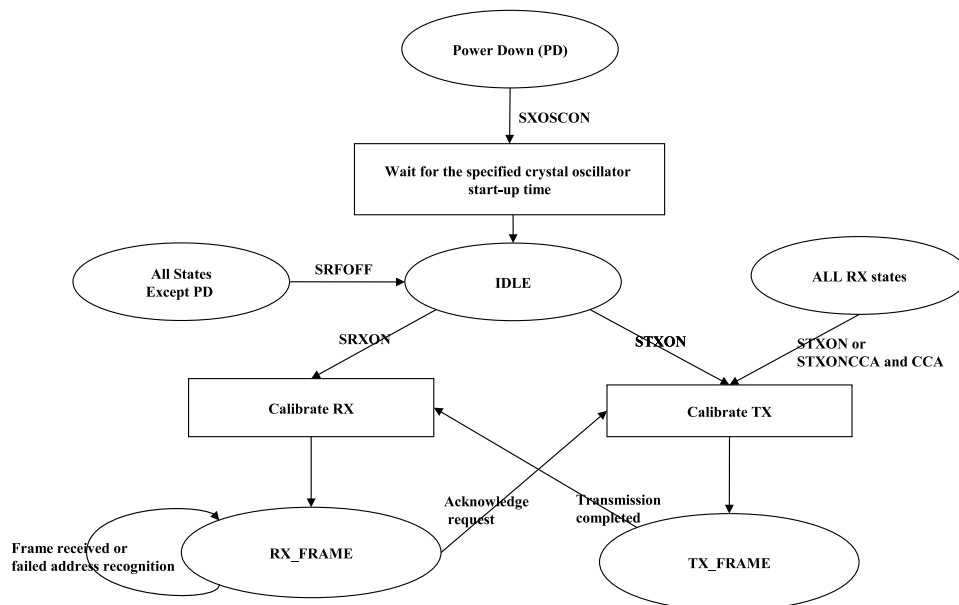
Power Down (PD)

SXOSCON

Wait for the specified crystal oscillator start-up time

All States Except PD

SRFOFF

IDLE

ALL RX states

SRXON

STXON

STXON or STXONCCA and CCA

Calibrate RX

Calibrate TX

Acknowledge request

Transmission completed

Frame received or failed address recognition

RX_FRAME

TX_FRAME